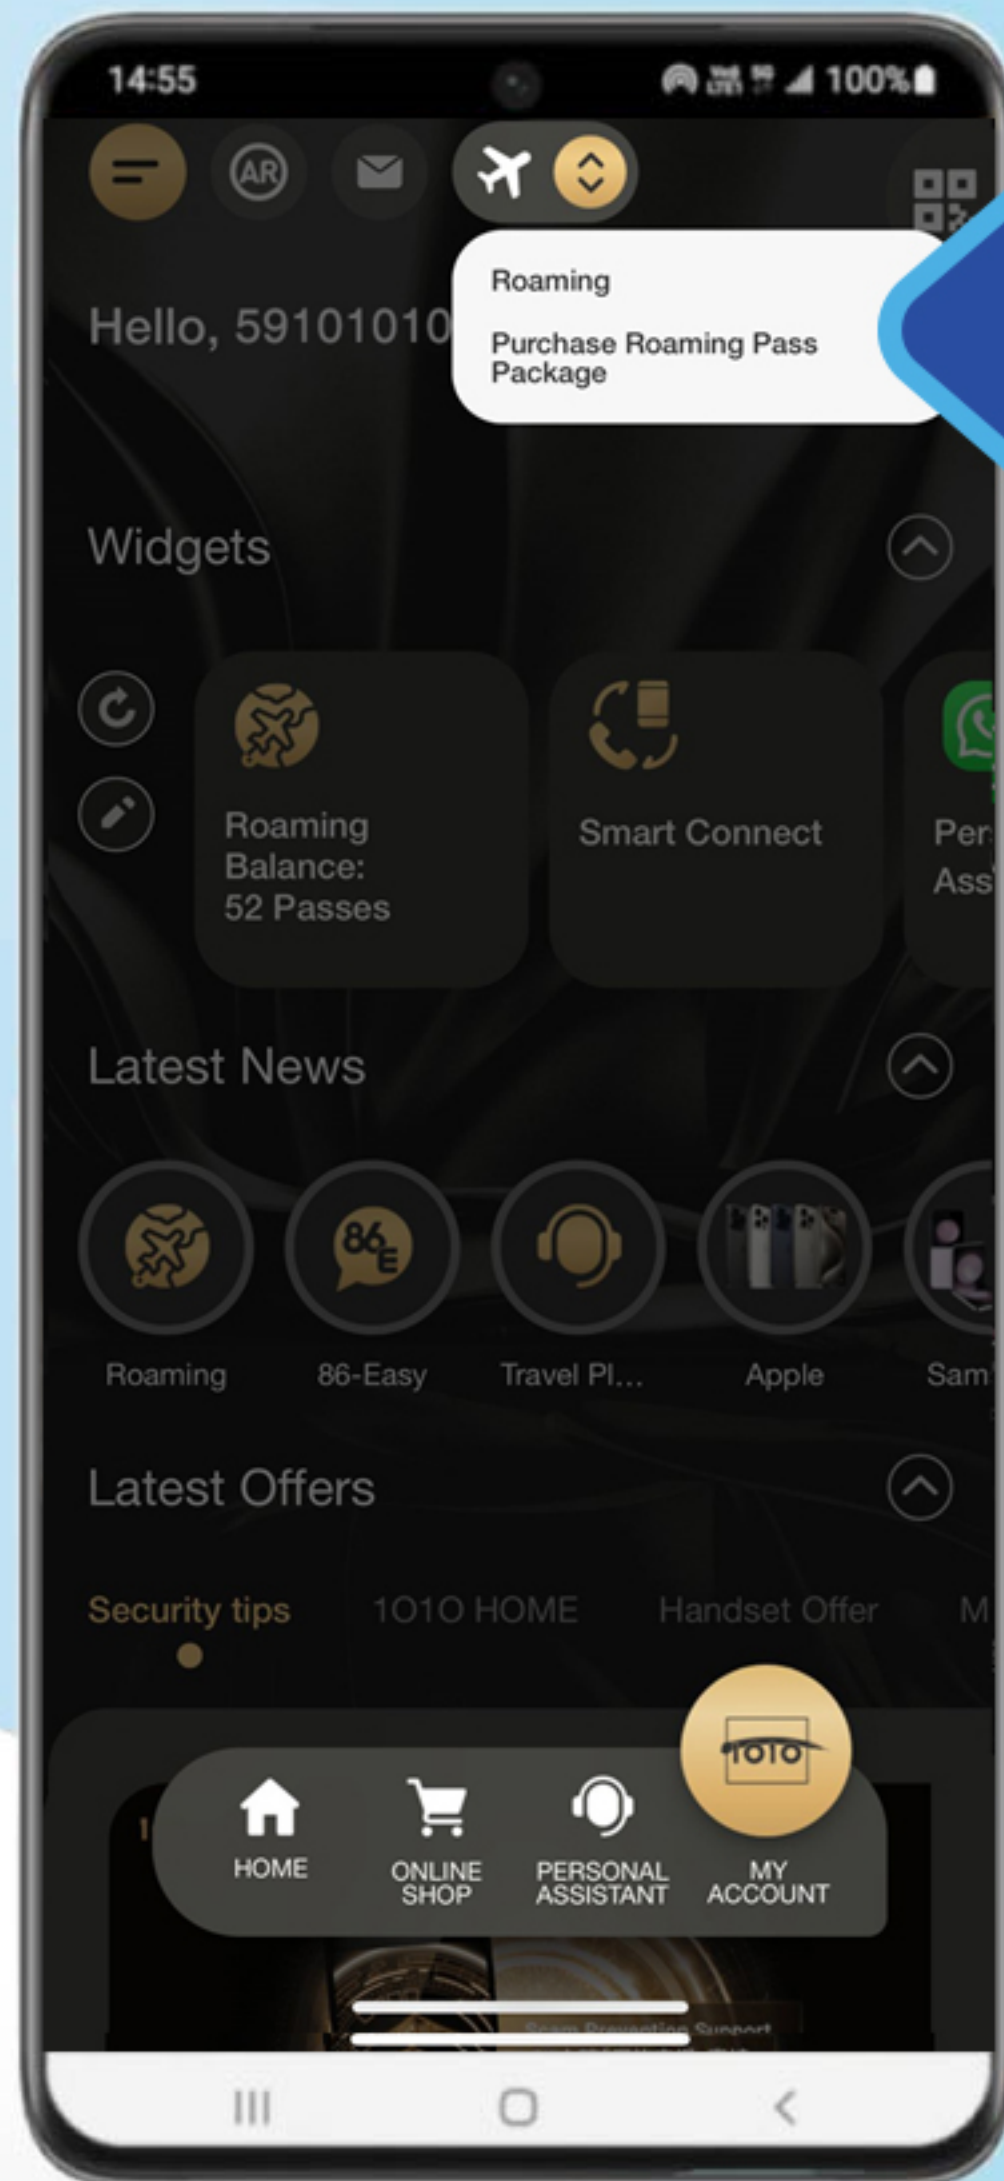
14:55

100%

AR

Roaming

Purchase Roaming Pass Package

Hello, 59101010

Widgets

Roaming Balance: 52 Passes

Smart Connect

Per Ass

Latest News

86E

Roaming

86-Easy

Travel Pl...

Apple

Sam

Latest Offers

Security tips

1O1O HOME

Handset Offer

M

1O1O

HOME

ONLINE SHOP

PERSONAL ASSISTANT

MY ACCOUNT

Scam Prevention Support